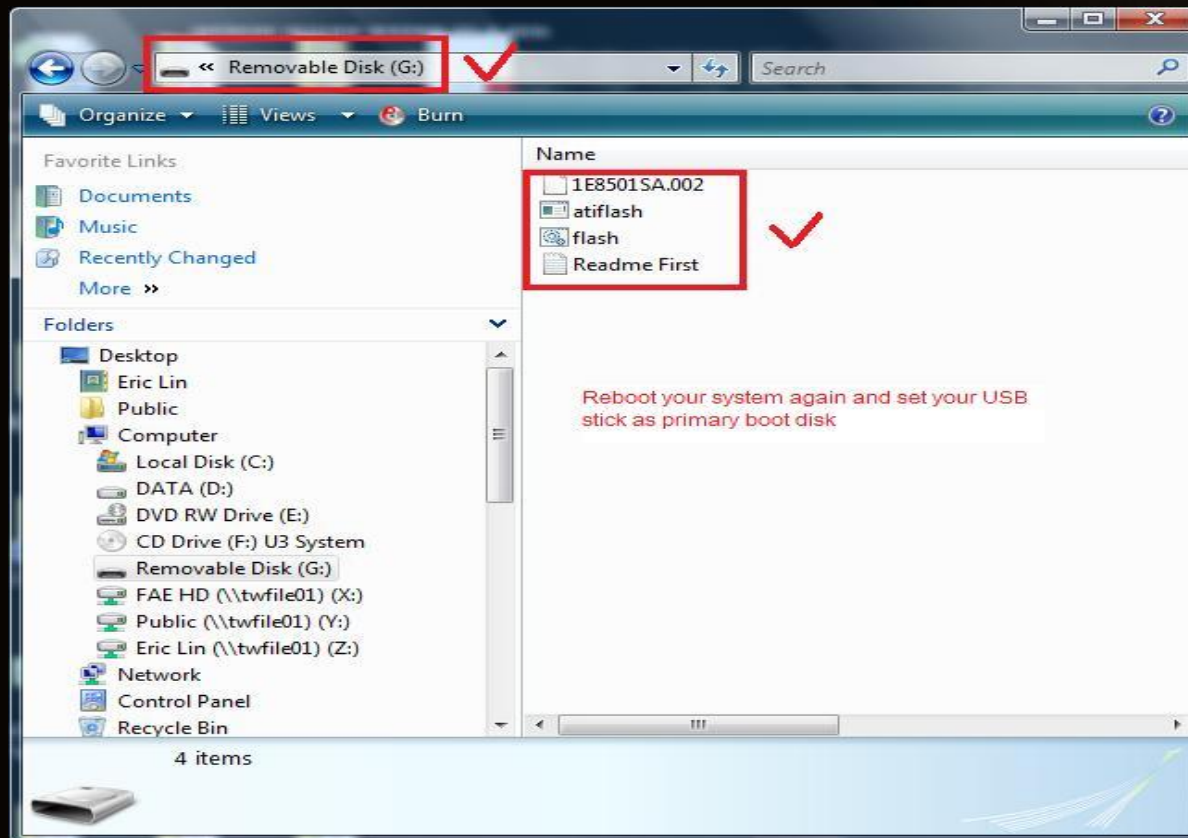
« Removable Disk (G:)

Search

Organize Views Burn

Favorite Links
Documents
Music
Recently Changed
More »

Folders
Desktop
Eric Lin
Public
Computer
Local Disk (C:)
DATA (D:)
DVD RW Drive (E:)
CD Drive (F:) U3 System
Removable Disk (G:)
FAE HD (\\twfile01) (X:)
Public (\\twfile01) (Y:)
Eric Lin (\\twfile01) (Z:)
Network
Control Panel
Recycle Bin

Name
1E8501SA.002
atiflash
flash
Readme First

Reboot your system again and set your USB stick as primary boot disk

4 items